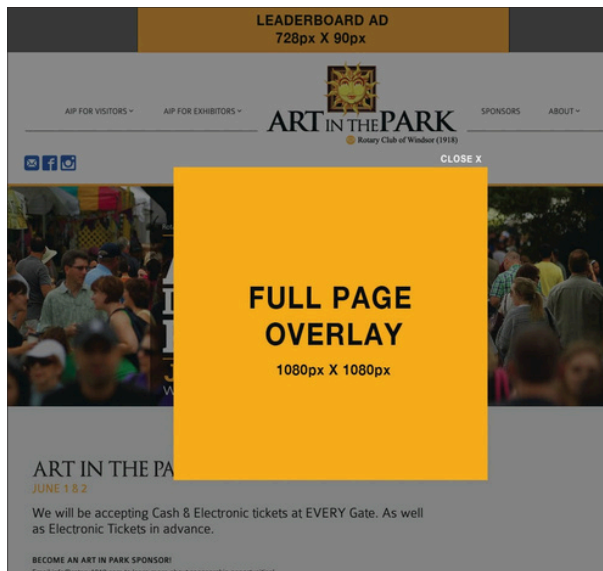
LEADERBOARD AD
728px X 90px

AIP FOR VISITORS
AIP FOR EXHIBITORS
ART IN THE PARK
Rotary Club of Windsor (1918)
SPONSORS
ABOUT

CLOSE X

FULL PAGE OVERLAY
1080px X 1080px

ART IN THE PA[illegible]
JUNE 1 & 2

We will be accepting Cash & Electronic tickets at EVERY Gate. As well as Electronic Tickets in advance.

BECOME AN ART IN PARK SPONSOR!
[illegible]